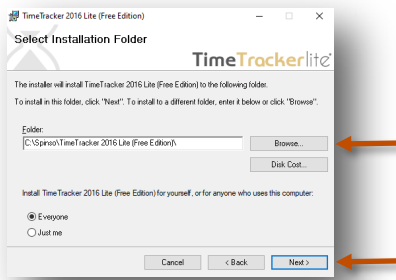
TimeTracker 2016 Lite (Free Edition)

Select Installation Folder

TimeTrackerlite

The installer will install TimeTracker 2016 Lite (Free Edition) to the following folder.

To install in this folder, click "Next". To install to a different folder, enter it below or click "Browse".

Folder:

C:\Spinso\TimeTracker 2016 Lite (Free Edition)\

Browse...

Disk Cost...

Install TimeTracker 2016 Lite (Free Edition) for yourself, or for anyone who uses this computer:

Everyone

Just me

Cancel

< Back

Next >